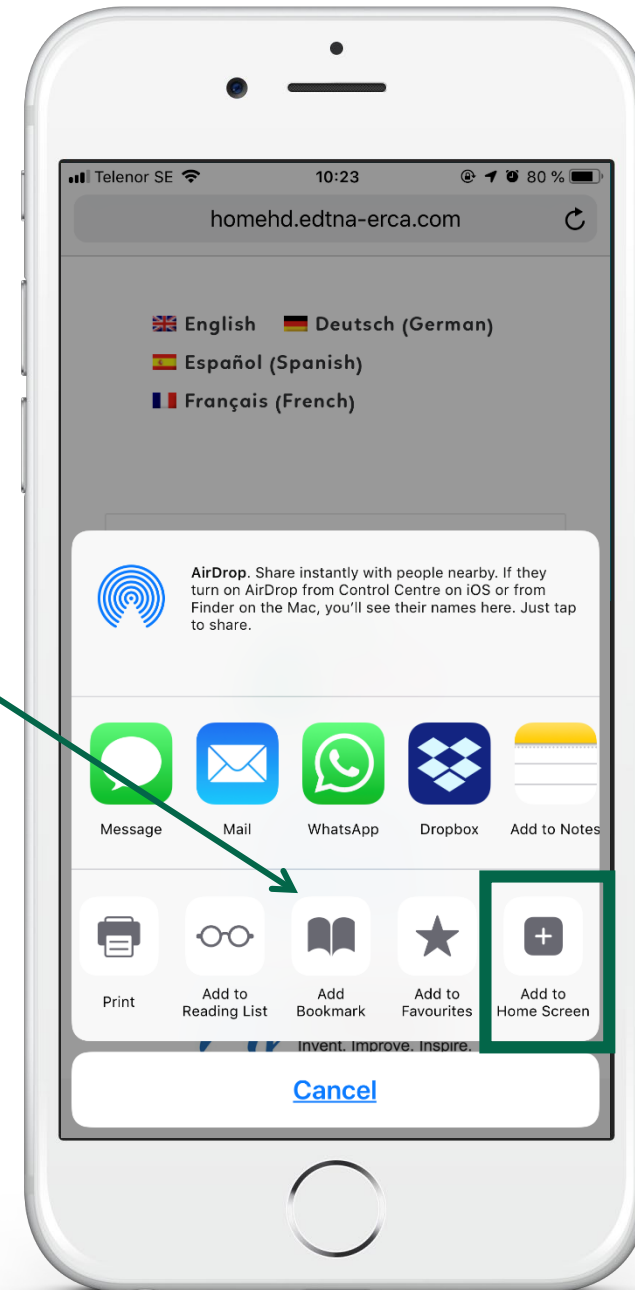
Telenor SE 10:23 80 %

homehd.edtna-erca.com

English Deutsch (German)
Español (Spanish)
Français (French)

AirDrop. Share instantly with people nearby. If they turn on AirDrop from Control Centre on iOS or from Finder on the Mac, you'll see their names here. Just tap to share.

Message
Mail
WhatsApp
Dropbox
Add to Notes

Print
Add to Reading List
Add Bookmark
Add to Favourites
Add to Home Screen

Invent. Improve. Inspire.

Cancel